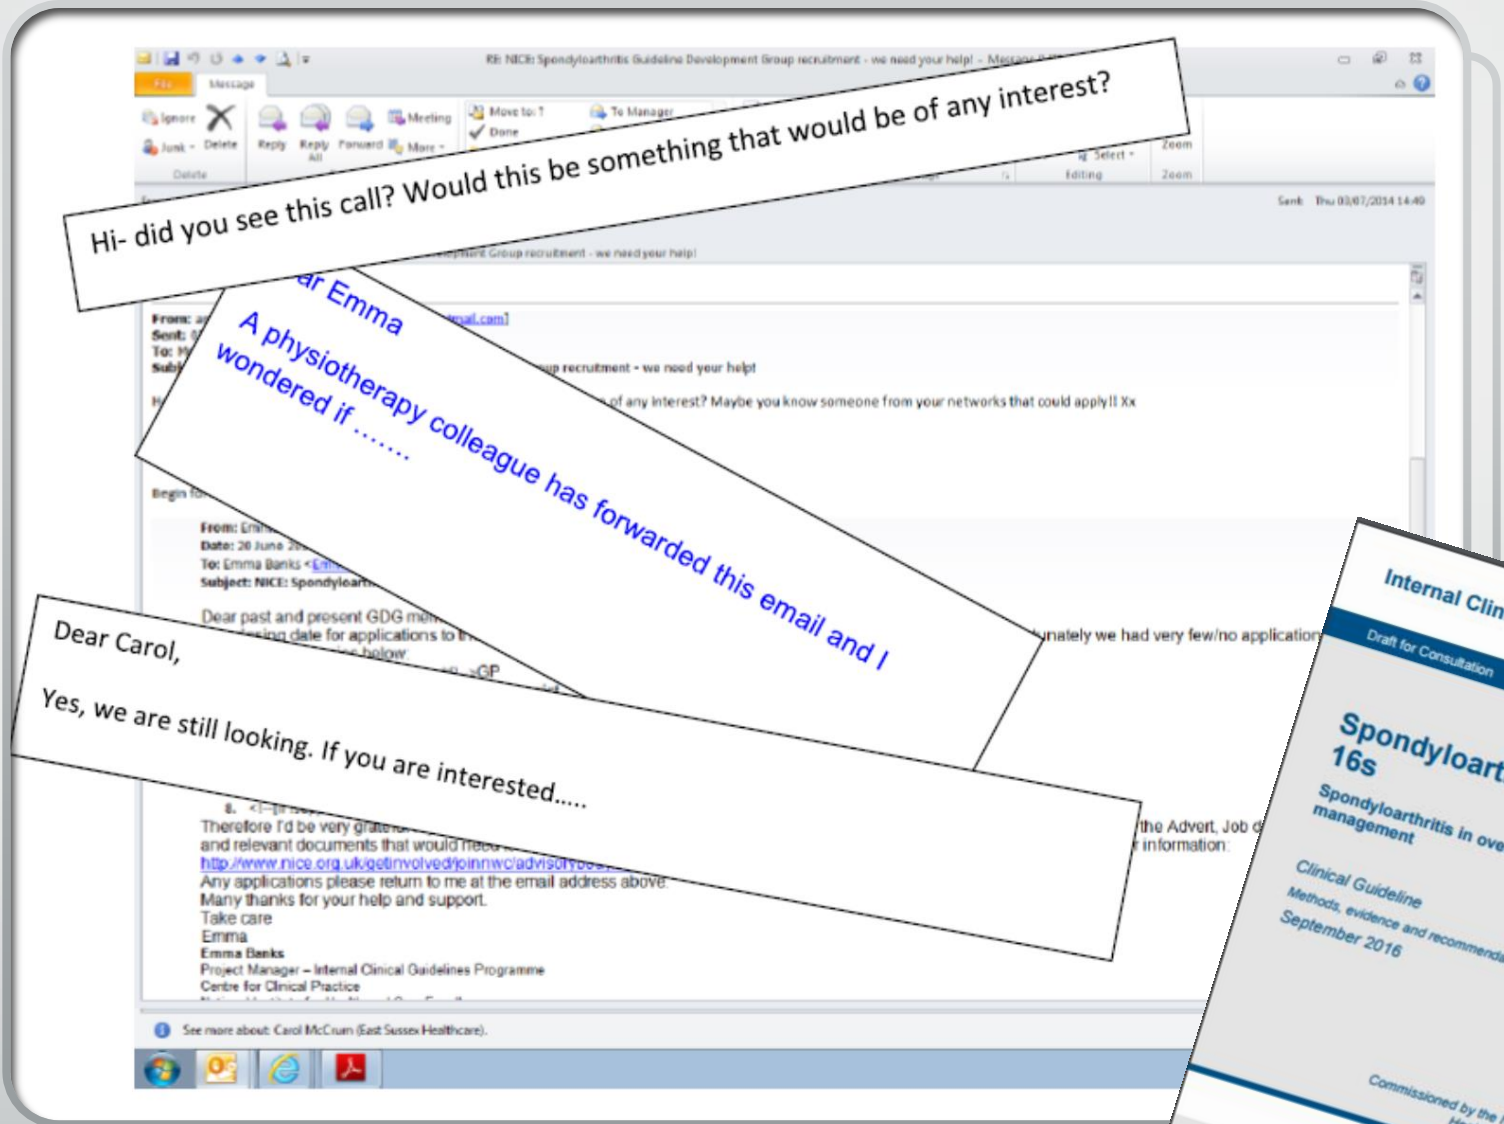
RE: NICE: Spondyloarthritis Guideline Development Group recruitment - we need your help! - Message

File Message

Ignore Delete Junk Reply Reply All Forward Meeting More Move to: ? Done To Manager Select Editing Zoom Zoom Delete

Sent: Thu 03/07/2014 14:40

Hi- did you see this call? Would this be something that would be of any interest?

...ar Emma

A physiotherapy colleague has forwarded this email and I wondered if …….

...elopment Group recruitment - we need your help!

From: a... ...mail.com]
Sent: ...
To: ...
Subj... ...up recruitment - we need your help!

H... ...of any interest? Maybe you know someone from your networks that could apply!! Xx

Begin fo...

From: Emi...
Date: 20 June 20...
To: Emma Banks <Em...
Subject: NICE: Spondyloart...

Dear past and present GDG me...
...losing date for applications to t... ...nately we had very few/no application...
...below

Dear Carol,

Yes, we are still looking. If you are interested…..

Therefore I'd be very grate... ...the Advert, Job d...
and relevant documents that would nee... ...information
http://www.nice.org.uk/getinvolved/joinnwc/advisory...
Any applications please return to me at the email address above.
Many thanks for your help and support.
Take care
Emma
Emma Banks
Project Manager – Internal Clinical Guidelines Programme
Centre for Clinical Practice

See more about: Carol McCrum (East Sussex Healthcare).

Internal Clin...
Draft for Consultation
Spondyloart...
16s
Spondyloarthritis in ove... management
Clinical Guideline
Methods, evidence and recommenda...
September 2016
Commissioned by the...